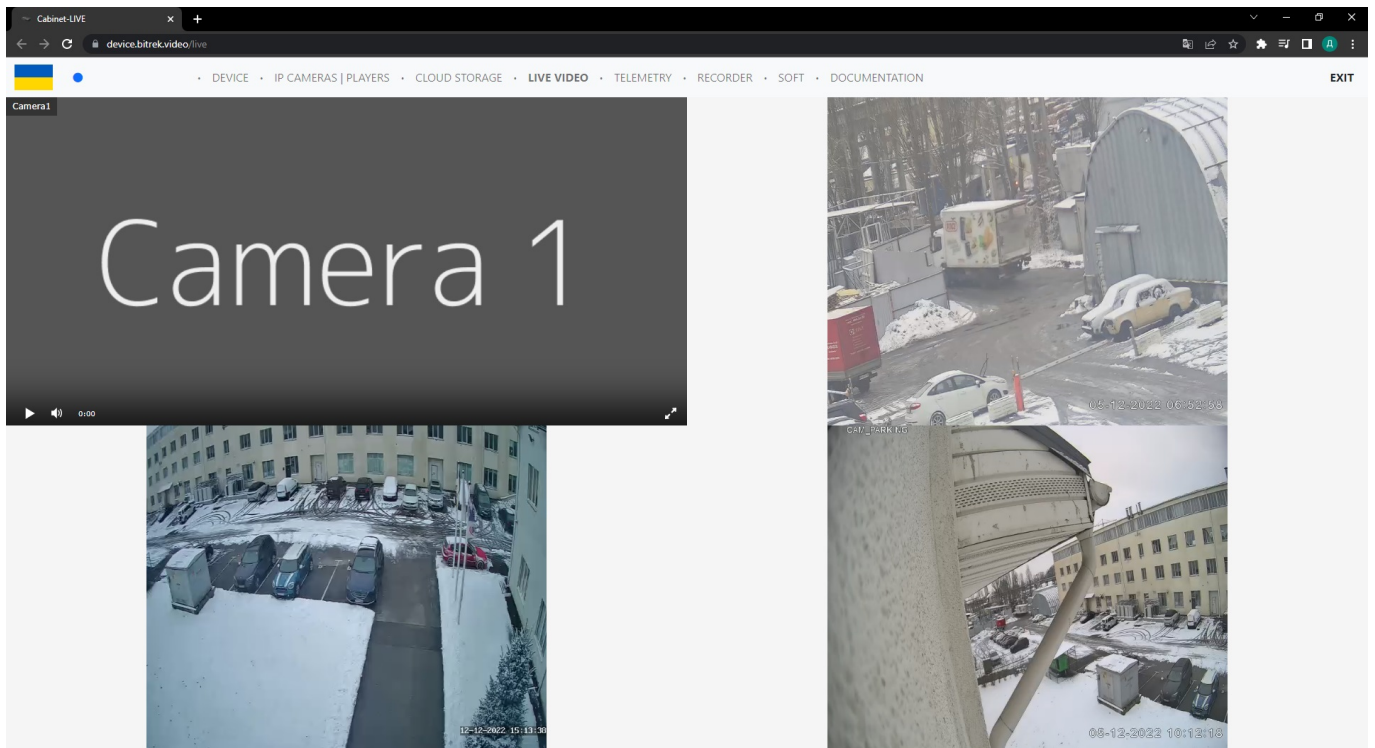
Cabinet-LIVE

device.bitrek.video/live

· DEVICE · IP CAMERAS | PLAYERS · CLOUD STORAGE · LIVE VIDEO · TELEMETRY · RECORDER · SOFT · DOCUMENTATION

EXIT

Camera1

Camera 1

0:00

06-12-2022 06:52:58

CAM_PARKING

12-12-2022 15:13:38

06-12-2022 10:12:18